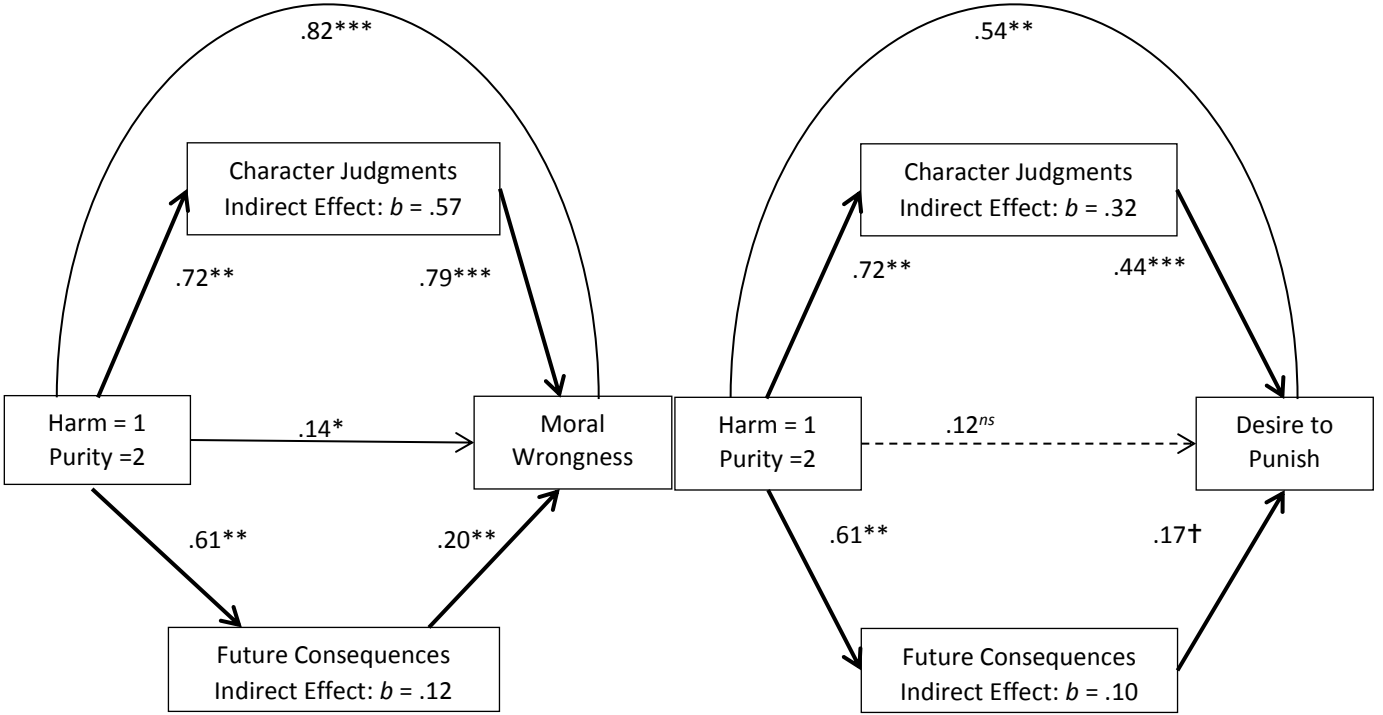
.82***

Character Judgments
Indirect Effect: *b* = .57

.72**

.79***

Harm = 1
Purity =2

.14*

Moral Wrongness

.61**

.20**

Future Consequences
Indirect Effect: *b* = .12

.54**

Character Judgments
Indirect Effect: *b* = .32

.72**

.44***

Harm = 1
Purity =2

.12$^{ns}$

Desire to Punish

.61**

.17†

Future Consequences
Indirect Effect: *b* = .10